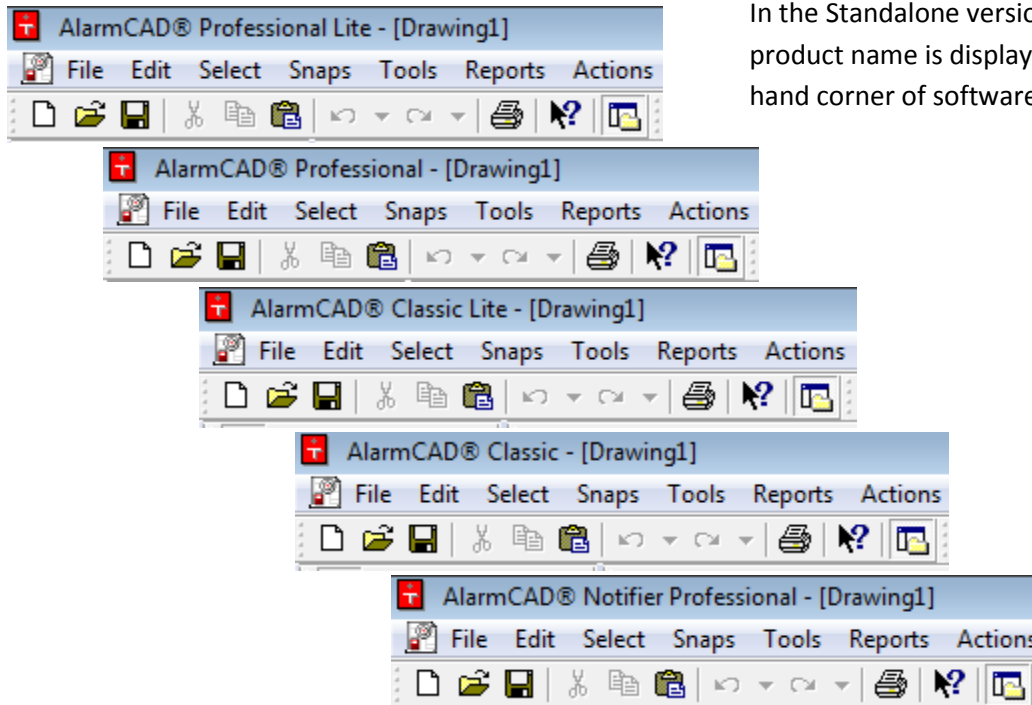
AlarmCAD® Professional Lite - [Drawing1]
File Edit Select Snaps Tools Reports Actions

In the Standalone versio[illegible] product name is display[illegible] hand corner of software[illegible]

AlarmCAD® Professional - [Drawing1]
File Edit Select Snaps Tools Reports Actions

AlarmCAD® Classic Lite - [Drawing1]
File Edit Select Snaps Tools Reports Actions

AlarmCAD® Classic - [Drawing1]
File Edit Select Snaps Tools Reports Actions

AlarmCAD® Notifier Professional - [Drawing1]
File Edit Select Snaps Tools Reports Actions